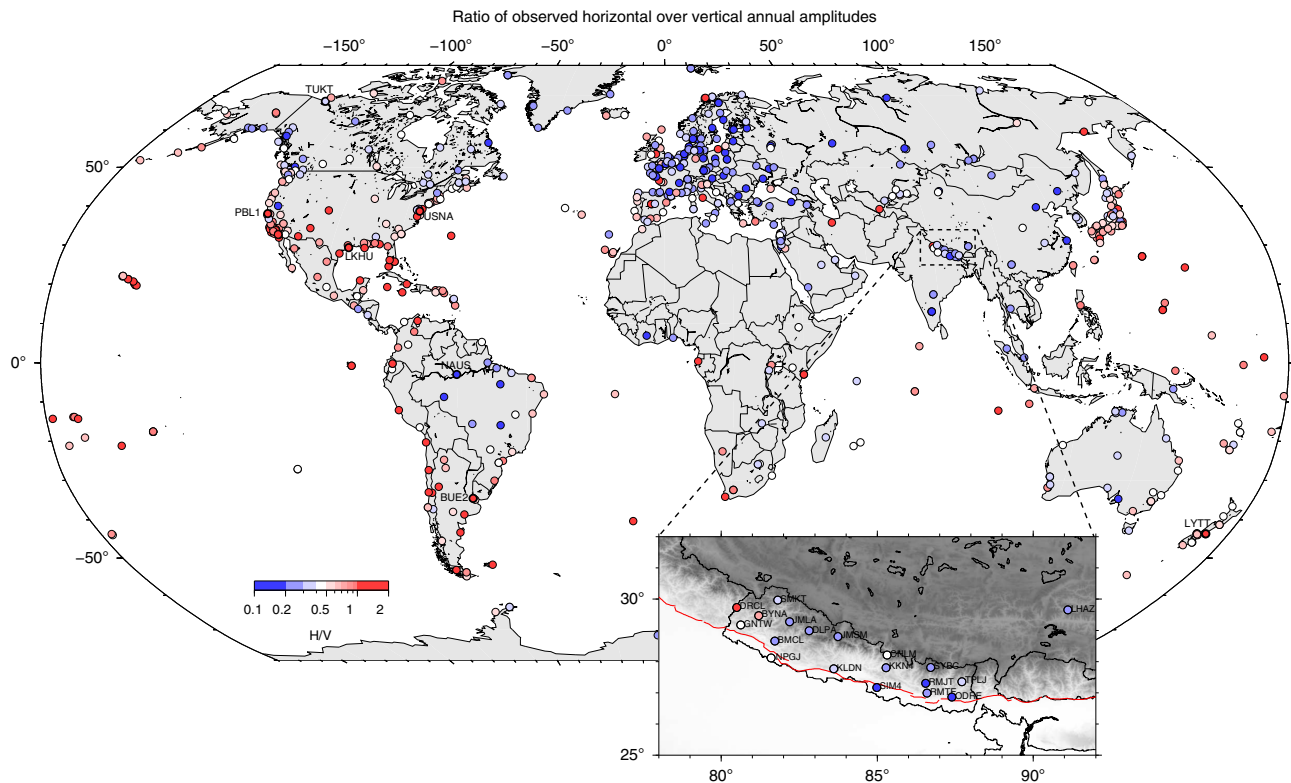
Ratio of observed horizontal over vertical annual amplitudes

−150° −100° −50° 0° 50° 100° 150°

50°

0°

−50°

TUKT

PBL1

USNA

LKHU

NAUS

BUE2

LYTT

0.1 0.2 0.5 1 2

H/V

30°

25°

80° 85° 90°

DRCE

SMKT

BYNA

JMLA

GNTW

DLPA

JMSM

BMCL

LHAZ

NPGJ

LDN

BRLM

KKN4

SYBC

RMJT

TPLJ

SIM4

RMTE

DDRE